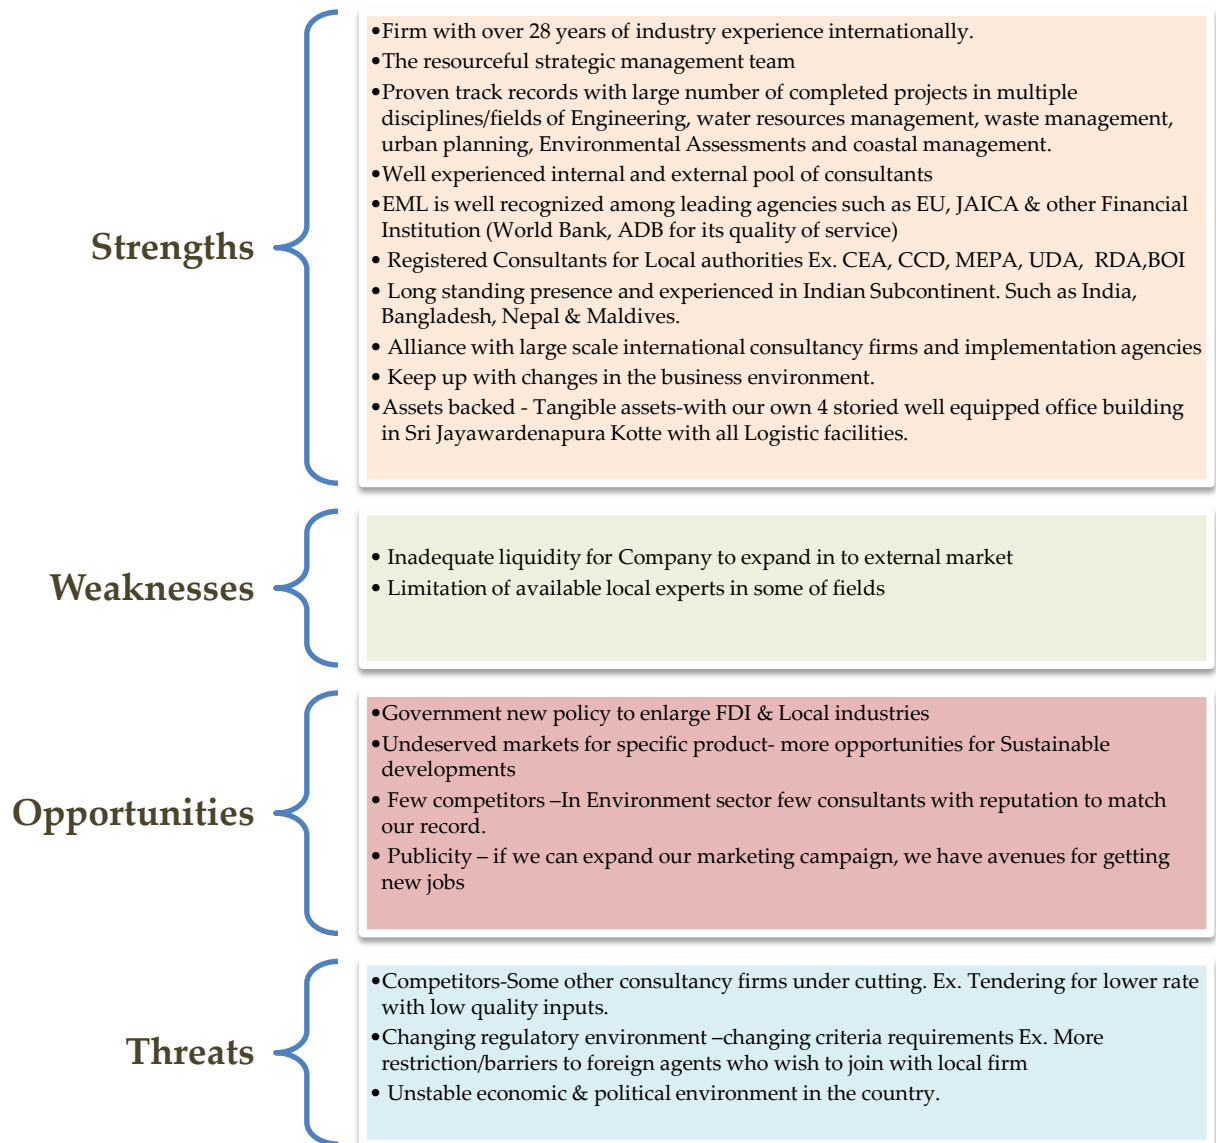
Strengths

•Firm with over 28 years of industry experience internationally.
•The resourceful strategic management team
•Proven track records with large number of completed projects in multiple disciplines/fields of Engineering, water resources management, waste management, urban planning, Environmental Assessments and coastal management.
•Well experienced internal and external pool of consultants
•EML is well recognized among leading agencies such as EU, JAICA & other Financial Institution (World Bank, ADB for its quality of service)
• Registered Consultants for Local authorities Ex. CEA, CCD, MEPA, UDA, RDA,BOI
• Long standing presence and experienced in Indian Subcontinent. Such as India, Bangladesh, Nepal & Maldives.
• Alliance with large scale international consultancy firms and implementation agencies
• Keep up with changes in the business environment.
•Assets backed - Tangible assets-with our own 4 storied well equipped office building in Sri Jayawardenapura Kotte with all Logistic facilities.

Weaknesses

• Inadequate liquidity for Company to expand in to external market
• Limitation of available local experts in some of fields

Opportunities

•Government new policy to enlarge FDI & Local industries
•Undeserved markets for specific product- more opportunities for Sustainable developments
• Few competitors –In Environment sector few consultants with reputation to match our record.
• Publicity – if we can expand our marketing campaign, we have avenues for getting new jobs

Threats

•Competitors-Some other consultancy firms under cutting. Ex. Tendering for lower rate with low quality inputs.
•Changing regulatory environment –changing criteria requirements Ex. More restriction/barriers to foreign agents who wish to join with local firm
• Unstable economic & political environment in the country.